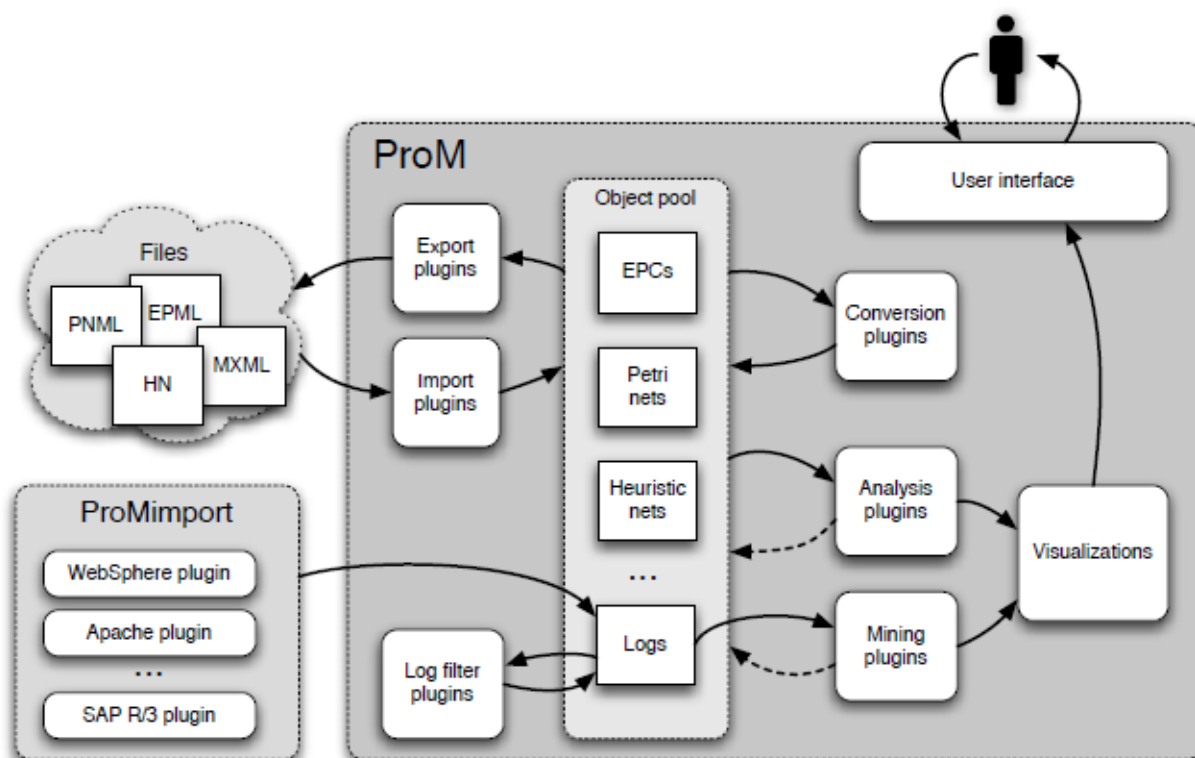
ProM

User interface

Object pool

Files

PNML

EPML

HN

MXML

Export plugins

Import plugins

EPCs

Petri nets

Heuristic nets

...

Logs

Conversion plugins

Analysis plugins

Mining plugins

Visualizations

Log filter plugins

ProMimport

WebSphere plugin

Apache plugin

...

SAP R/3 plugin